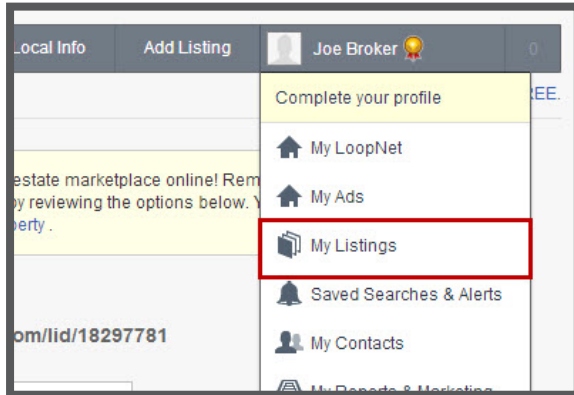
Local Info
Add Listing
Joe Broker
0

Complete your profile
REE.
My LoopNet
estate marketplace online! Rem
by reviewing the options below. Y
berty .
My Ads
My Listings
Saved Searches & Alerts
om/lid/18297781
My Contacts
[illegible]